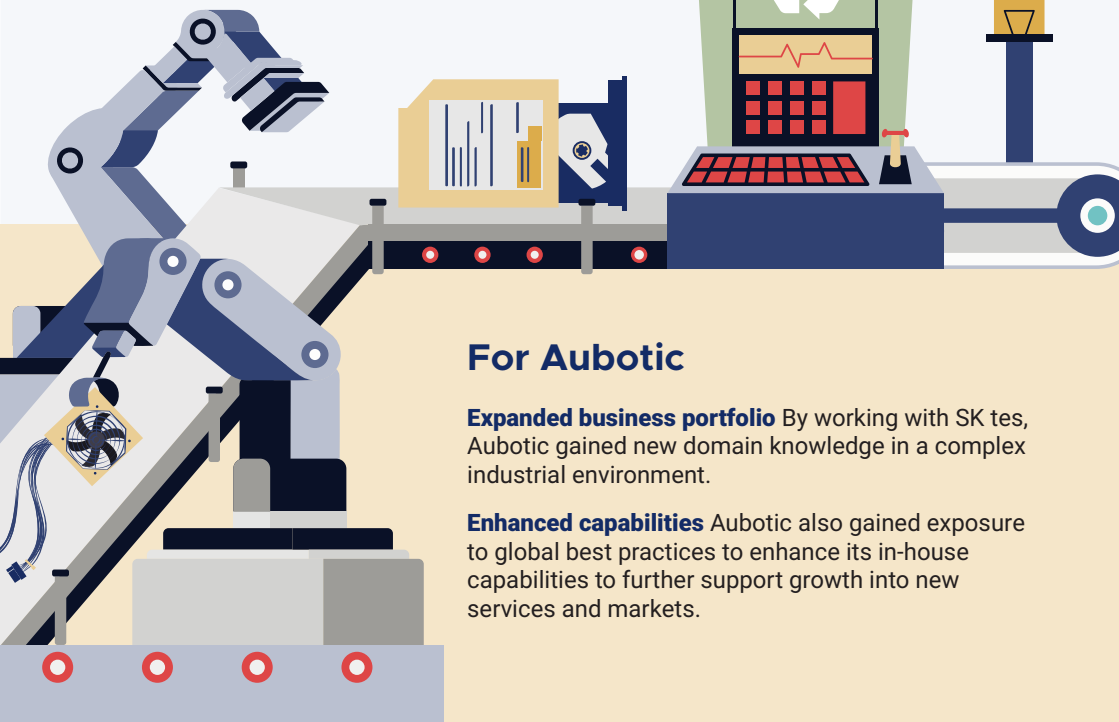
For Aubotic

Expanded business portfolio By working with SK tes, Aubotic gained new domain knowledge in a complex industrial environment.

Enhanced capabilities Aubotic also gained exposure to global best practices to enhance its in-house capabilities to further support growth into new services and markets.